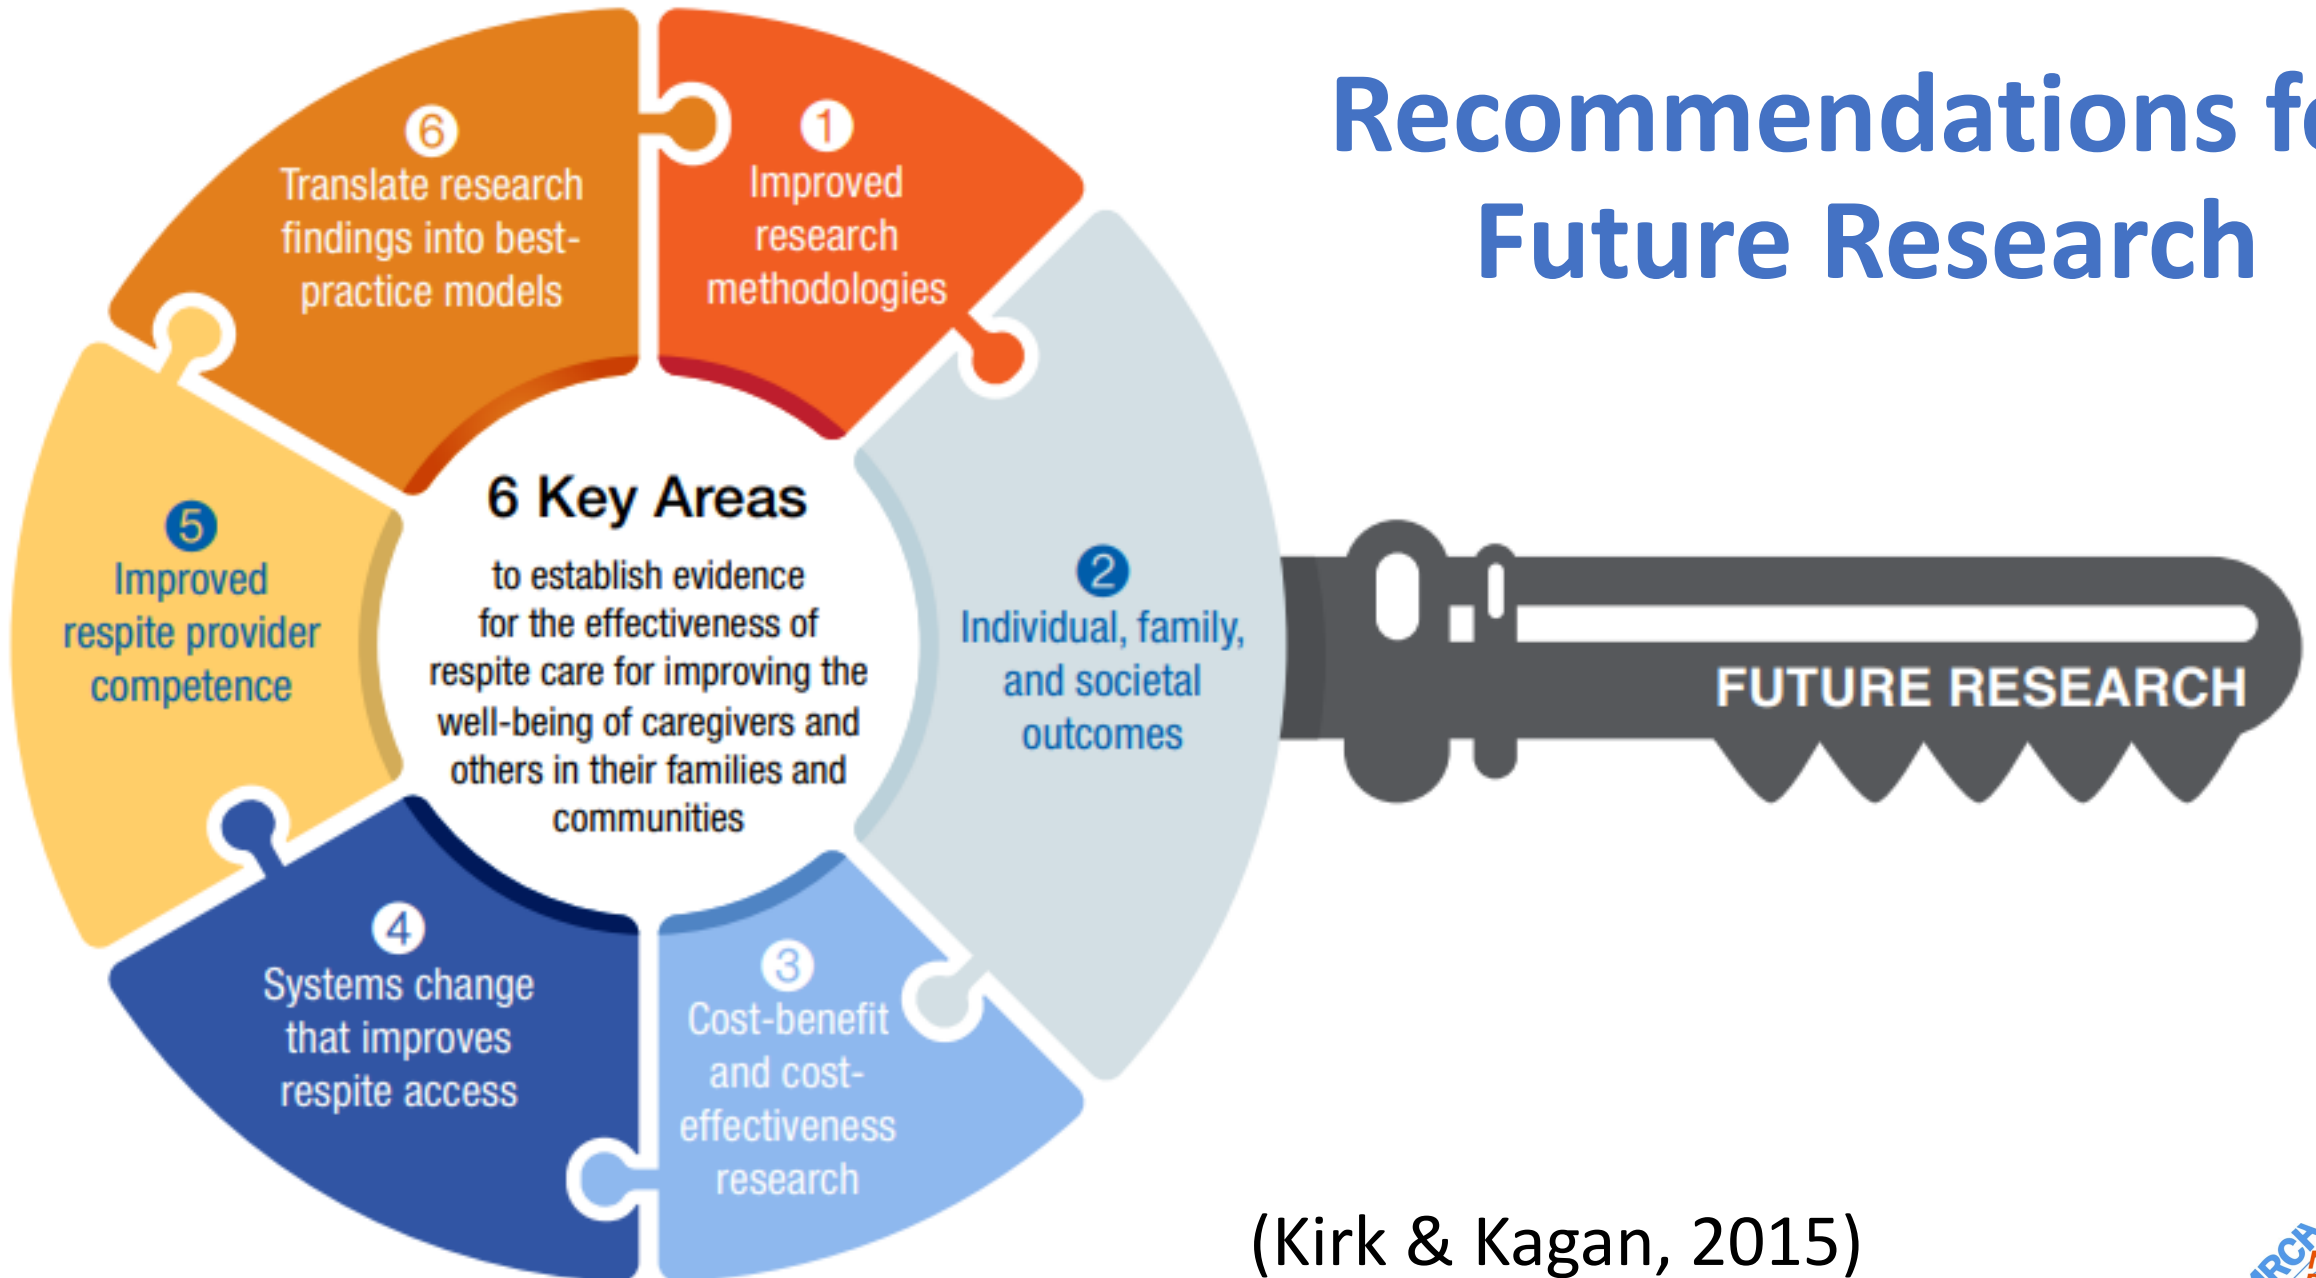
Recommendations f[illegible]
Future Research

6 Key Areas
to establish evidence for the effectiveness of respite care for improving the well-being of caregivers and others in their families and communities

1
Improved research methodologies

2
Individual, family, and societal outcomes

3
Cost-benefit and cost-effectiveness research

4
Systems change that improves respite access

5
Improved respite provider competence

6
Translate research findings into best-practice models

FUTURE RESEARCH

(Kirk & Kagan, 2015)